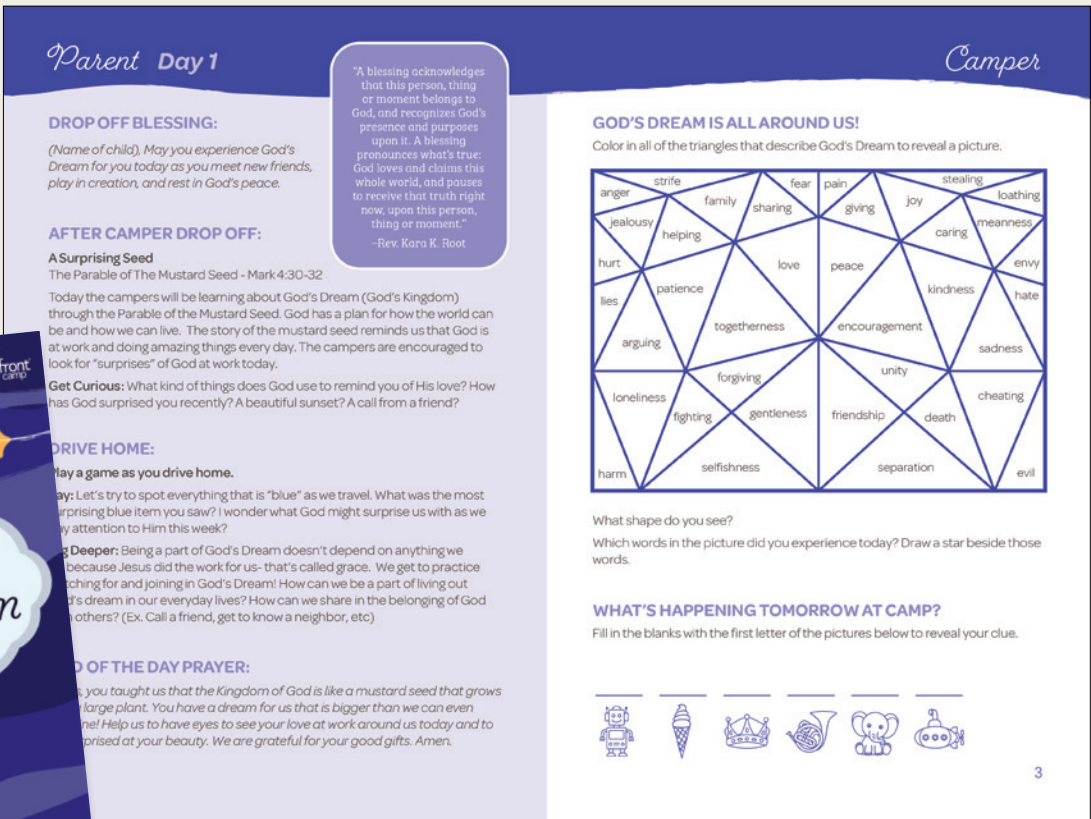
Parent Day 1

"A blessing acknowledges that this person, thing or moment belongs to God, and recognizes God's presence and purposes upon it. A blessing pronounces what's true: God loves and claims this whole world, and pauses to receive that truth right now, upon this person, thing or moment."
–Rev. Kara K. Root

DROP OFF BLESSING:

(Name of child), May you experience God's Dream for you today as you meet new friends, play in creation, and rest in God's peace.

AFTER CAMPER DROP OFF:

A Surprising Seed
The Parable of The Mustard Seed - Mark 4:30-32

Today the campers will be learning about God's Dream (God's Kingdom) through the Parable of the Mustard Seed. God has a plan for how the world can be and how we can live. The story of the mustard seed reminds us that God is at work and doing amazing things every day. The campers are encouraged to look for "surprises" of God at work today.

Get Curious: What kind of things does God use to remind you of His love? How has God surprised you recently? A beautiful sunset? A call from a friend?

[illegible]DRIVE HOME:

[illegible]lay a game as you drive home.

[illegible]ay: Let's try to spot everything that is "blue" as we travel. What was the most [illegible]rprising blue item you saw? I wonder what God might surprise us with as we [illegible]y attention to Him this week?

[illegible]g Deeper: Being a part of God's Dream doesn't depend on anything we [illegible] because Jesus did the work for us- that's called grace. We get to practice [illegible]tching for and joining in God's Dream! How can we be a part of living out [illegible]'s dream in our everyday lives? How can we share in the belonging of God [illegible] others? (Ex. Call a friend, get to know a neighbor, etc)

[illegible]D OF THE DAY PRAYER:

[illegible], you taught us that the Kingdom of God is like a mustard seed that grows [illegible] large plant. You have a dream for us that is bigger than we can even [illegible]ne! Help us to have eyes to see your love at work around us today and to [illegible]rprised at your beauty. We are grateful for your good gifts. Amen.

front camp

Camper

GOD'S DREAM IS ALL AROUND US!
Color in all of the triangles that describe God's Dream to reveal a picture.

anger strife family fear sharing pain giving joy stealing loathing jealousy helping caring meanness hurt love peace envy lies patience kindness hate togetherness encouragement arguing sadness forgiving unity loneliness cheating fighting gentleness friendship death harm selfishness separation evil

What shape do you see?
Which words in the picture did you experience today? Draw a star beside those words.

WHAT'S HAPPENING TOMORROW AT CAMP?
Fill in the blanks with the first letter of the pictures below to reveal your clue.

___ ___ ___ ___ ___ ___

3